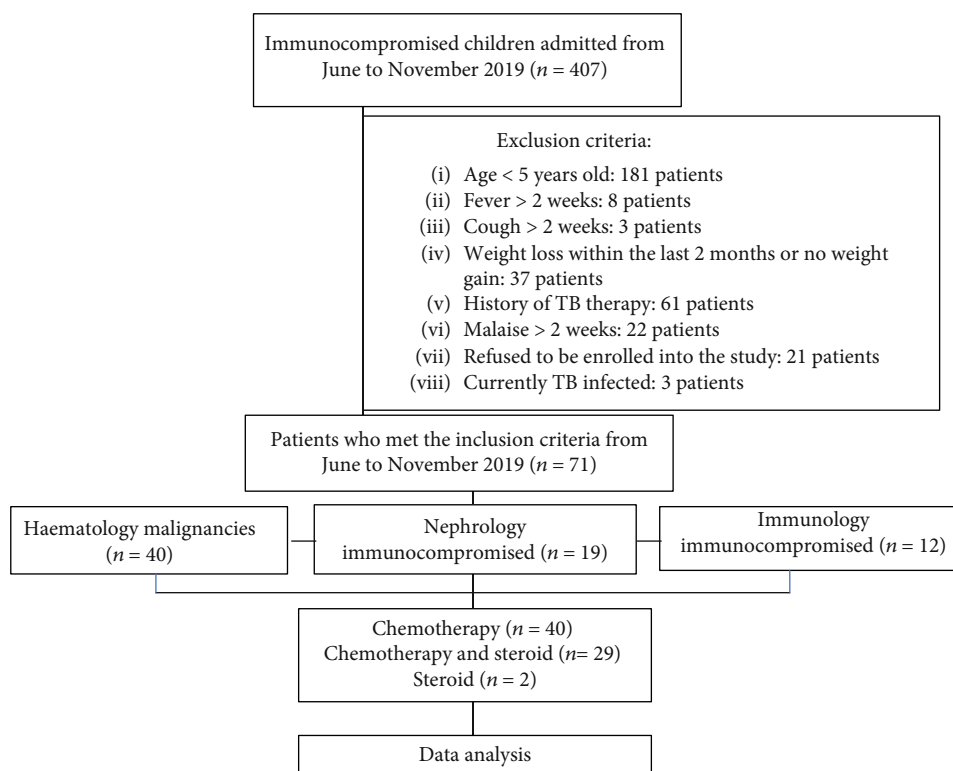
Immunocompromised children admitted from June to November 2019 ($n = 407$)

Exclusion criteria:

(i) Age < 5 years old: 181 patients
(ii) Fever > 2 weeks: 8 patients
(iii) Cough > 2 weeks: 3 patients
(iv) Weight loss within the last 2 months or no weight gain: 37 patients
(v) History of TB therapy: 61 patients
(vi) Malaise > 2 weeks: 22 patients
(vii) Refused to be enrolled into the study: 21 patients
(viii) Currently TB infected: 3 patients

Patients who met the inclusion criteria from June to November 2019 ($n = 71$)

Haematology malignancies ($n = 40$)

Nephrology immunocompromised ($n = 19$)

Immunology immunocompromised ($n = 12$)

Chemotherapy ($n = 40$)
Chemotherapy and steroid ($n$= 29)
Steroid ($n = 2$)

Data analysis